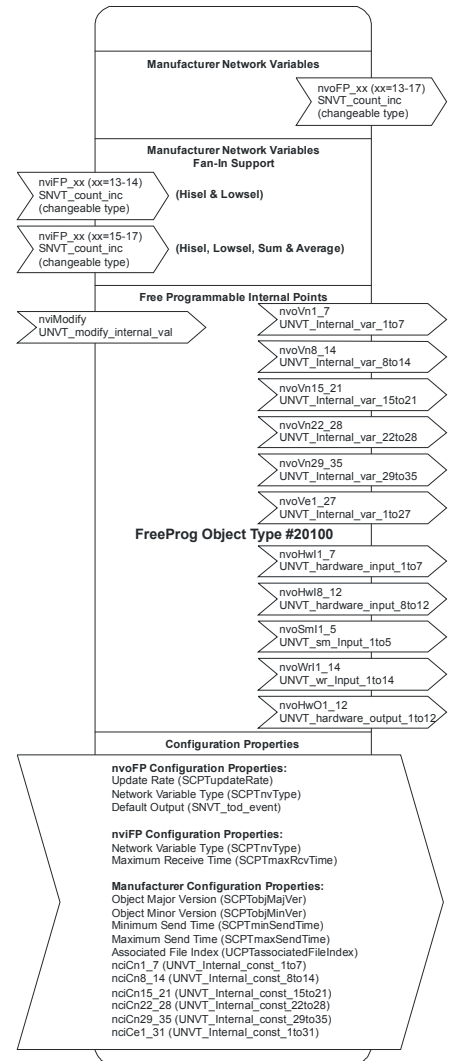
Manufacturer Network Variables

nvoFP_xx (xx=13-17)
SNVT_count_inc
(changeable type)

Manufacturer Network Variables
Fan-In Support

nviFP_xx (xx=13-14)
SNVT_count_inc
(changeable type)

(Hisel & Lowsel)

nviFP_xx (xx=15-17)
SNVT_count_inc
(changeable type)

(Hisel, Lowsel, Sum & Average)

Free Programmable Internal Points

nviModify
UNVT_modify_internal_val

nvoVn1_7
UNVT_Internal_var_1to7

nvoVn8_14
UNVT_Internal_var_8to14

nvoVn15_21
UNVT_Internal_var_15to21

nvoVn22_28
UNVT_Internal_var_22to28

nvoVn29_35
UNVT_Internal_var_29to35

nvoVe1_27
UNVT_Internal_var_1to27

FreeProg Object Type #20100

nvoHwI1_7
UNVT_hardware_input_1to7

nvoHwI8_12
UNVT_hardware_input_8to12

nvoSmI1_5
UNVT_sm_Input_1to5

nvoWrI1_14
UNVT_wr_Input_1to14

nvoHwO1_12
UNVT_hardware_output_1to12

Configuration Properties

nvoFP Configuration Properties:
Update Rate (SCPTupdateRate)
Network Variable Type (SCPTnvType)
Default Output (SNVT_tod_event)

nviFP Configuration Properties:
Network Variable Type (SCPTnvType)
Maximum Receive Time (SCPTmaxRcvTime)

Manufacturer Configuration Properties:
Object Major Version (SCPTobjMajVer)
Object Minor Version (SCPTobjMinVer)
Minimum Send Time (SCPTminSendTime)
Maximum Send Time (SCPTmaxSendTime)
Associated File Index (UCPTassociatedFileIndex)
nciCn1_7 (UNVT_Internal_const_1to7)
nciCn8_14 (UNVT_Internal_const_8to14)
nciCn15_21 (UNVT_Internal_const_15to21)
nciCn22_28 (UNVT_Internal_const_22to28)
nciCn29_35 (UNVT_Internal_const_29to35)
nciCe1_31 (UNVT_Internal_const_1to31)